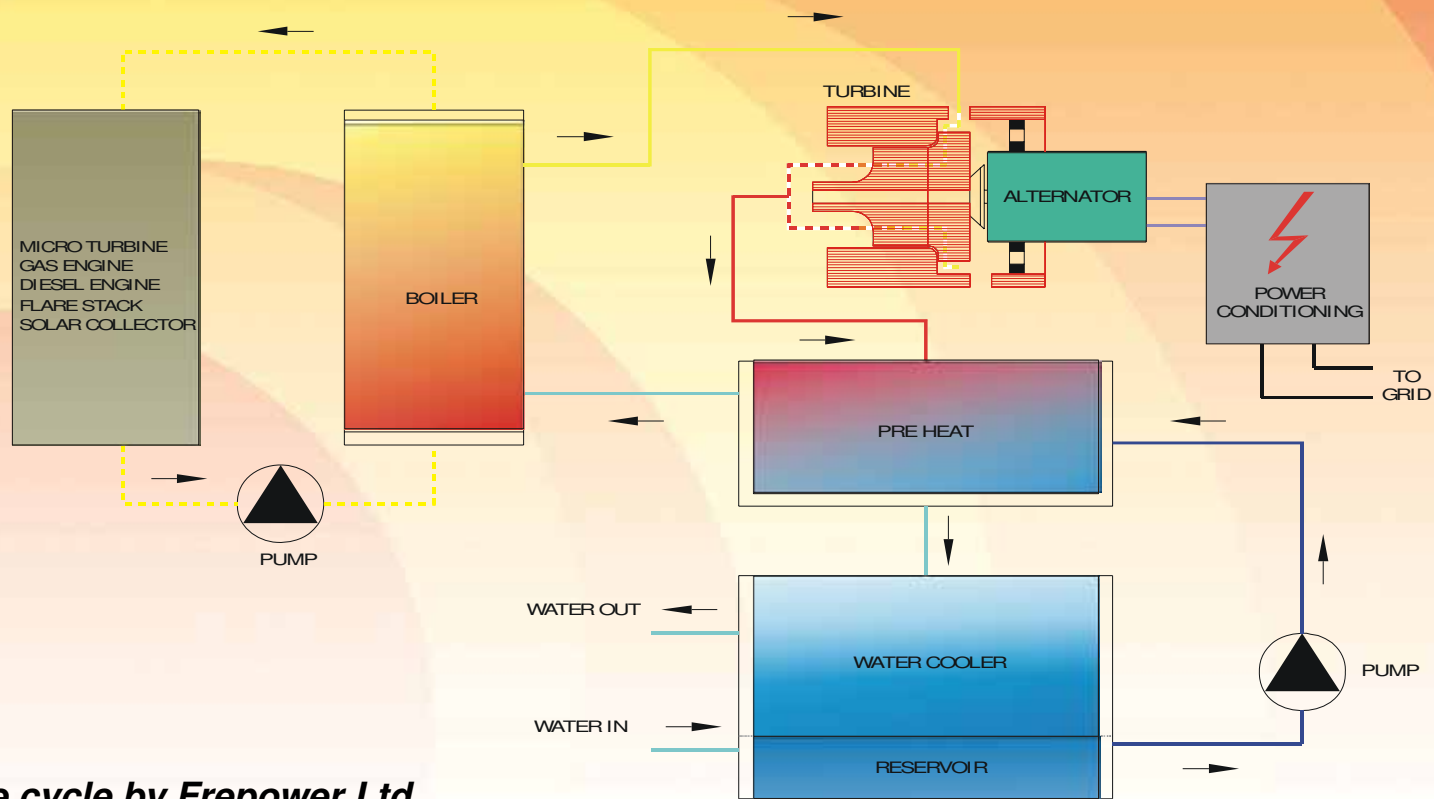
TURBINE

MICRO TURBINE
GAS ENGINE
DIESEL ENGINE
FLARE STACK
SOLAR COLLECTOR

BOILER

ALTERNATOR

POWER CONDITIONING

TO GRID

PRE HEAT

PUMP

WATER OUT

WATER COOLER

PUMP

WATER IN

RESERVOIR

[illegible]e cycle by Frepower Ltd